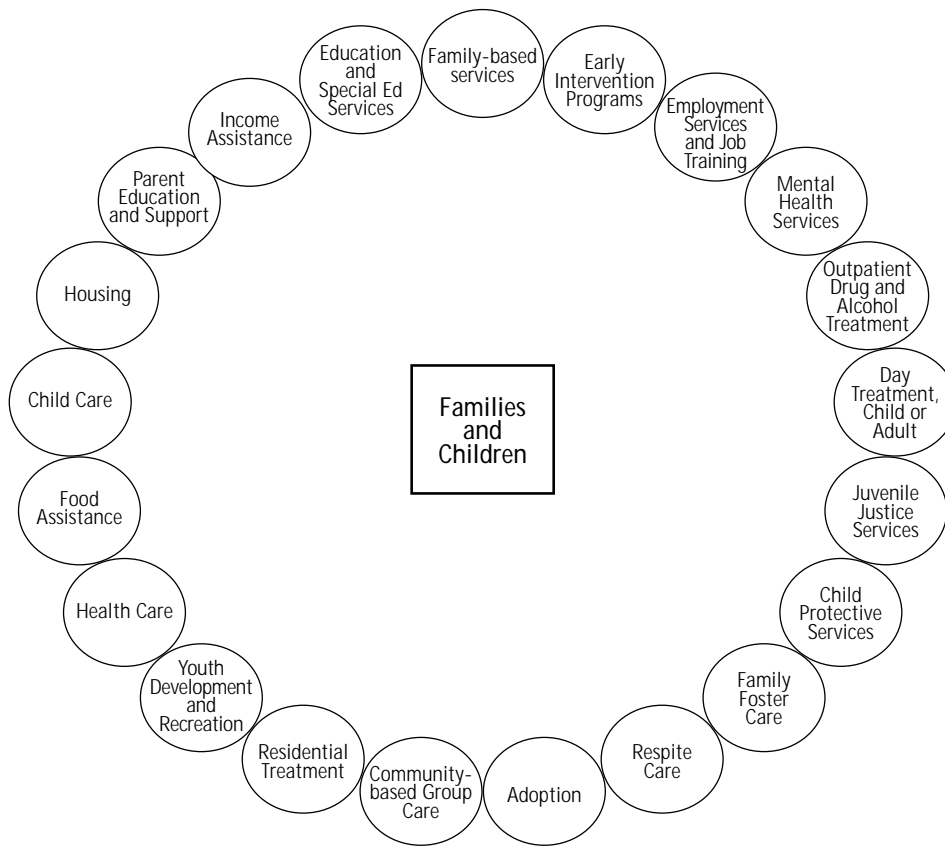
Families and Children

Family-based services

Early Intervention Programs

Employment Services and Job Training

Mental Health Services

Outpatient Drug and Alcohol Treatment

Day Treatment, Child or Adult

Juvenile Justice Services

Child Protective Services

Family Foster Care

Respite Care

Adoption

Community-based Group Care

Residential Treatment

Youth Development and Recreation

Health Care

Food Assistance

Child Care

Housing

Parent Education and Support

Income Assistance

Education and Special Ed Services